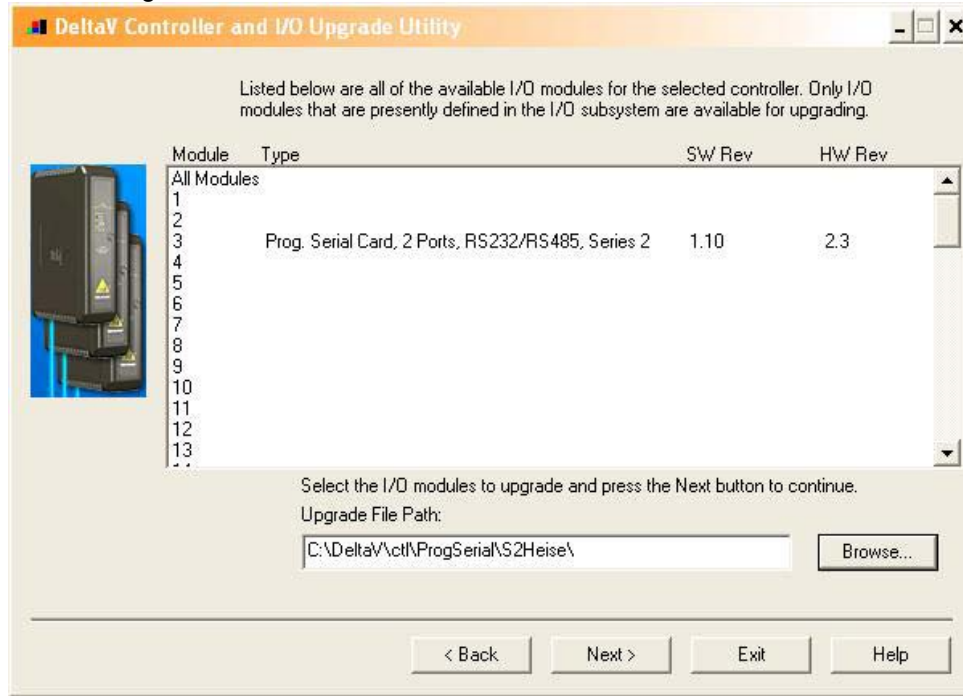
DeltaV Controller and I/O Upgrade Utility

Listed below are all of the available I/O modules for the selected controller. Only I/O modules that are presently defined in the I/O subsystem are available for upgrading.

| Module | Type | SW Rev | HW Rev |
|---|---|---|---|
| All Modules | | | |
| 1 | | | |
| 2 | | | |
| 3 | Prog. Serial Card, 2 Ports, RS232/RS485, Series 2 | 1.10 | 2.3 |
| 4 | | | |
| 5 | | | |
| 6 | | | |
| 7 | | | |
| 8 | | | |
| 9 | | | |
| 10 | | | |
| 11 | | | |
| 12 | | | |
| 13 | | | |

Select the I/O modules to upgrade and press the Next button to continue.

Upgrade File Path:

C:\DeltaV\ctl\ProgSerial\S2Heise\

Browse...

< Back Next > Exit Help